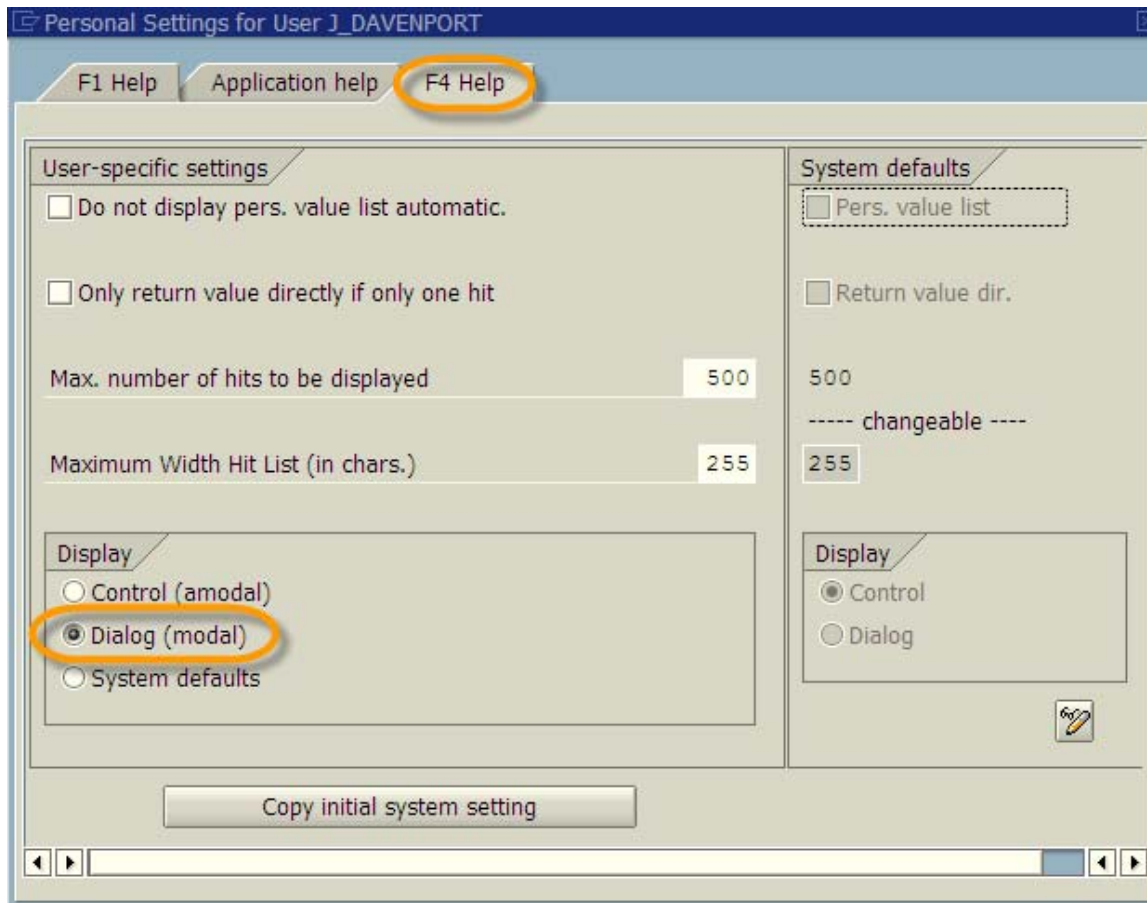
Personal Settings for User J_DAVENPORT

F1 Help | Application help | F4 Help

User-specific settings

Do not display pers. value list automatic.

Only return value directly if only one hit

Max. number of hits to be displayed 500

Maximum Width Hit List (in chars.) 255

Display

Control (amodal)

Dialog (modal)

System defaults

System defaults

Pers. value list

Return value dir.

500

----- changeable ----

255

Display

Control

Dialog

Copy initial system setting